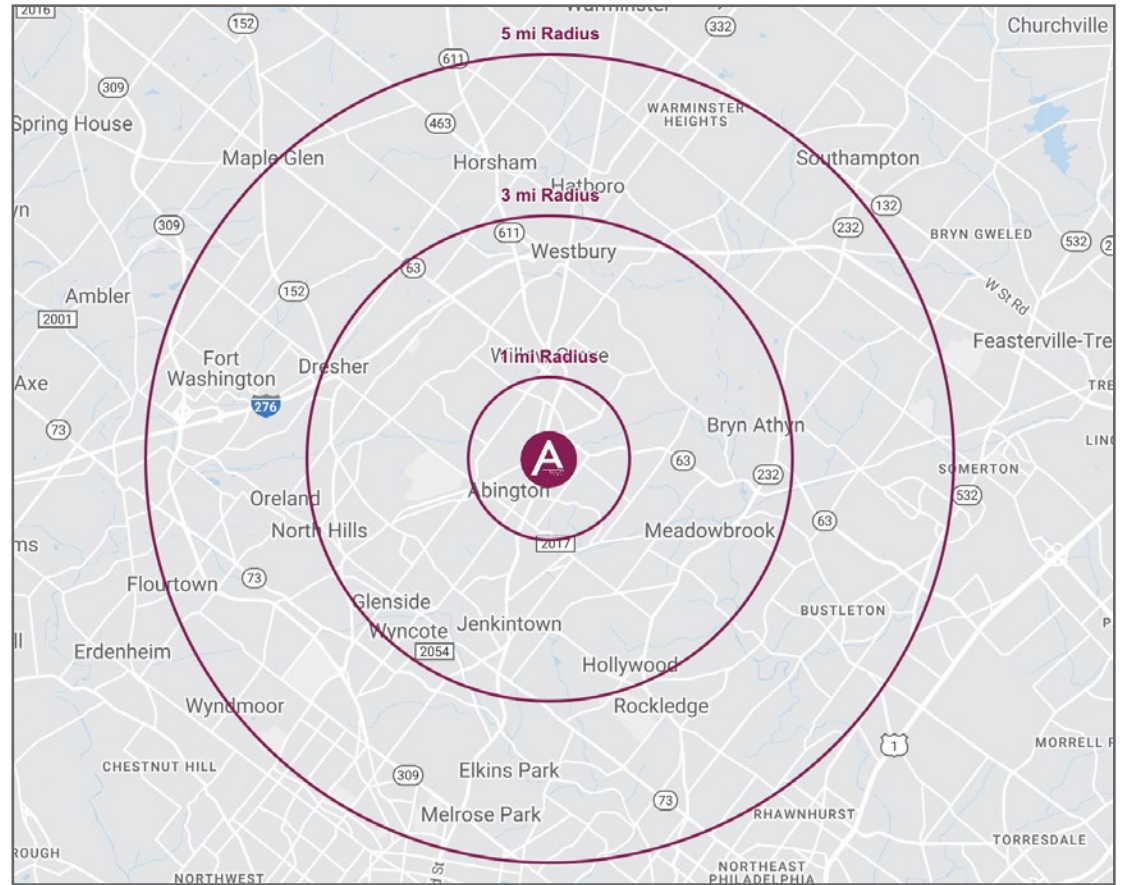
2016
152
Warminster
332
Churchville
5 mi Radius
611
309
Spring House
463
WARMINSTER HEIGHTS
Maple Glen
Horsham
Southampton
Hatboro
3 mi Radius
132
yn
309
611
232
BRYN GWELED
532
Westbury
63
W St Rd
Ambler
152
2001
Feasterville-Tre
1 mi Radius
Fort Washington
Dresher
Axe
276
TRE
73
Bryn Athyn
LINC
A
63
SOMERTON
232
Abington
Oreland
532
North Hills
63
Meadowbrook
2017
ms
73
Flourtown
Glenside
BUSTLETON
Wyncote
Jenkintown
Erdenheim
2054
Hollywood
Wyndmoor
Rockledge
1
MORRELL P
CHESTNUT HILL
309
Elkins Park
73
Melrose Park
RHAWNHURST
TORRESDALE
ROUGH
NORTHWEST
NORTHEAST PHILADELPHIA